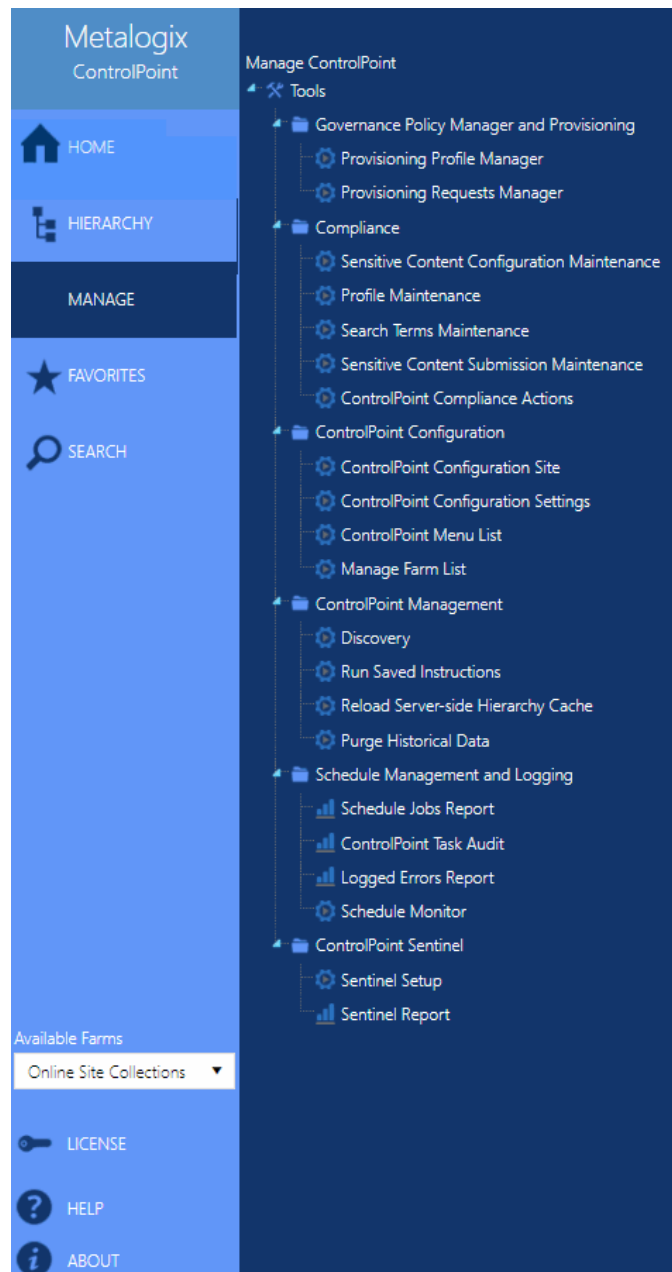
Metalogix
ControlPoint

HOME

HIERARCHY

MANAGE

FAVORITES

SEARCH

Manage ControlPoint
Tools
Governance Policy Manager and Provisioning
Provisioning Profile Manager
Provisioning Requests Manager
Compliance
Sensitive Content Configuration Maintenance
Profile Maintenance
Search Terms Maintenance
Sensitive Content Submission Maintenance
ControlPoint Compliance Actions
ControlPoint Configuration
ControlPoint Configuration Site
ControlPoint Configuration Settings
ControlPoint Menu List
Manage Farm List
ControlPoint Management
Discovery
Run Saved Instructions
Reload Server-side Hierarchy Cache
Purge Historical Data
Schedule Management and Logging
Schedule Jobs Report
ControlPoint Task Audit
Logged Errors Report
Schedule Monitor
ControlPoint Sentinel
Sentinel Setup
Sentinel Report

Available Farms
Online Site Collections

LICENSE

HELP

ABOUT